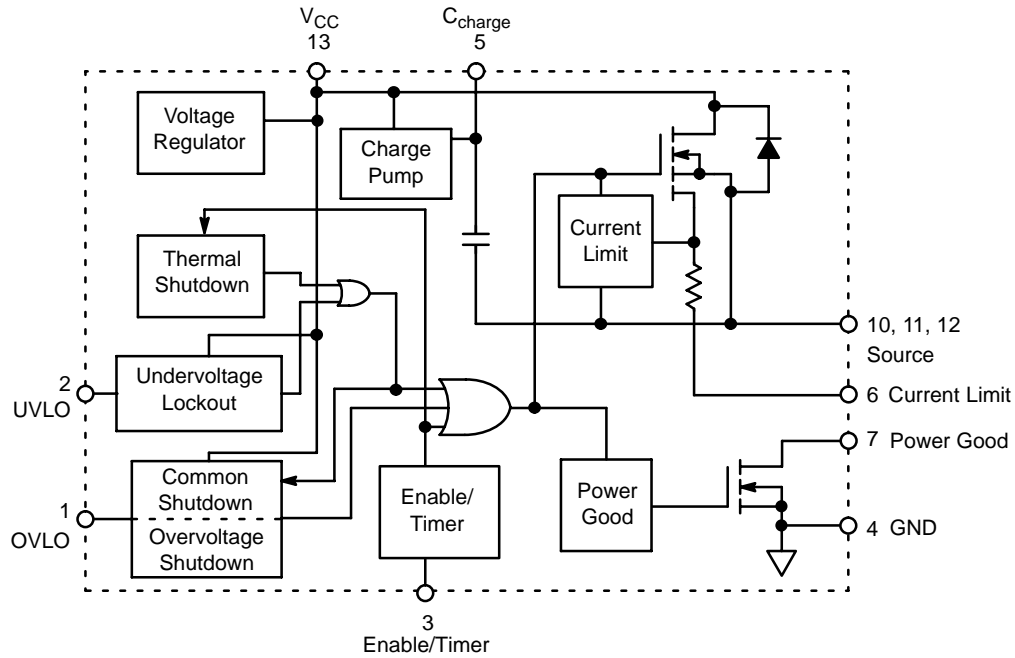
$V_{CC}$
13

$C_{charge}$
5

Voltage Regulator

Charge Pump

Thermal Shutdown

Current Limit

2
UVLO

Undervoltage Lockout

1
OVLO

Common Shutdown

Overvoltage Shutdown

Enable/ Timer

Power Good

10, 11, 12
Source

6 Current Limit

7 Power Good

4 GND

3
Enable/Timer